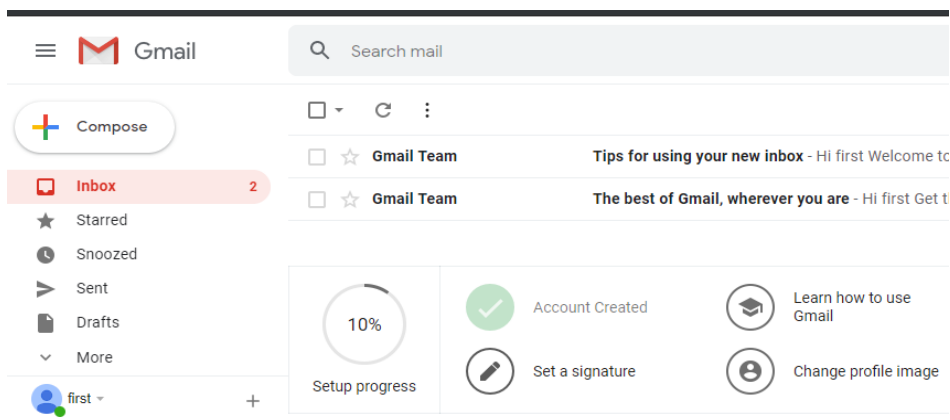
Gmail

Search mail

Compose

Inbox 2
Starred
Snoozed
Sent
Drafts
More

first

Gmail Team Tips for using your new inbox - Hi first Welcome to
Gmail Team The best of Gmail, wherever you are - Hi first Get t

10%
Setup progress

Account Created
Learn how to use Gmail
Set a signature
Change profile image